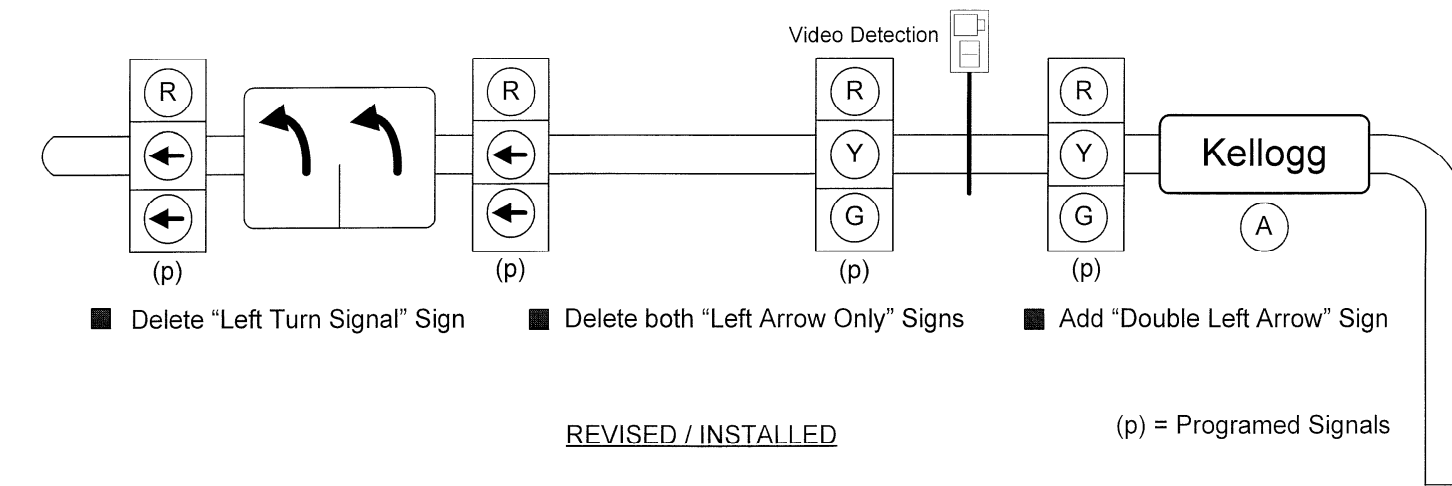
Video Detection

R

R

R

R

Y

Y

G

G

Kellogg

A

(p)

(p)

(p)

(p)

Delete “Left Turn Signal” Sign

Delete both “Left Arrow Only” Signs

Add “Double Left Arrow” Sign

(p) = Programed Signals

REVISED / INSTALLED